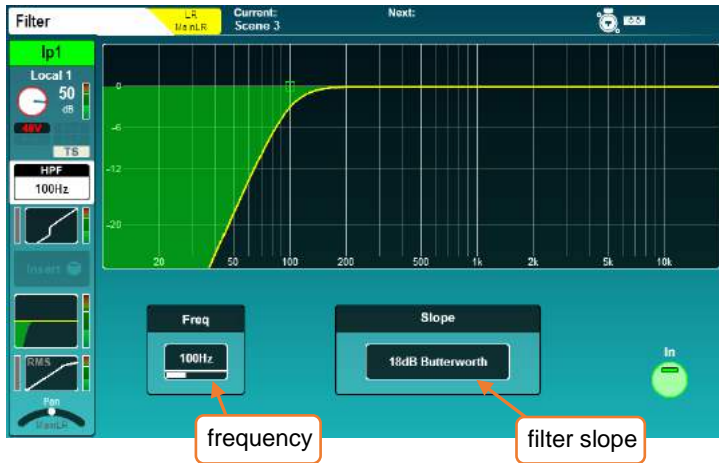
Filter

LR
MainLR

Current:
Scene 3

Next:

Ip1

Local 1

50
dB

48V

TS

HPF
100Hz

Insert

RMS

Pan
MainLR

0
-6
-12
-20

20
50
100
200
500
1k
2k
5k
10k

Freq
100Hz

Slope
18dB Butterworth

In

frequency

filter slope